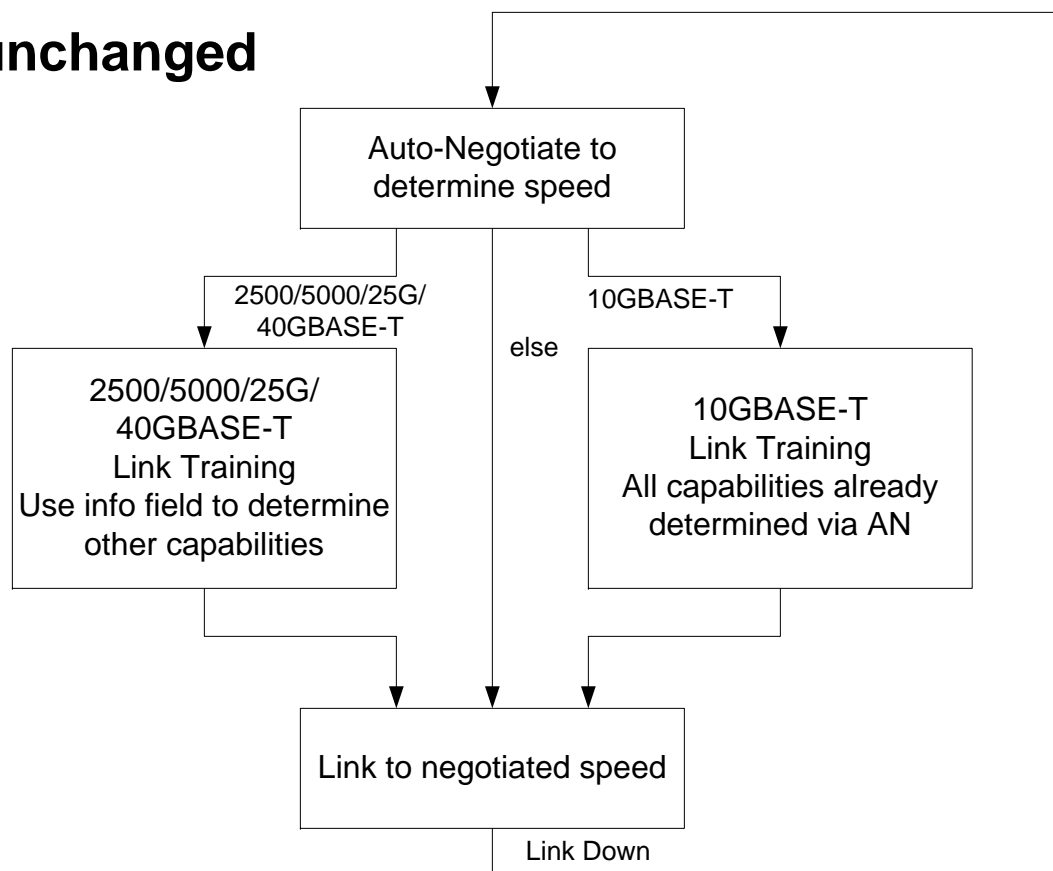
nchanged

Auto-Negotiate to determine speed

2500/5000/25G/ 40GBASE-T

else

10GBASE-T

2500/5000/25G/ 40GBASE-T Link Training Use info field to determine other capabilities

10GBASE-T Link Training All capabilities already determined via AN

Link to negotiated speed

Link Down